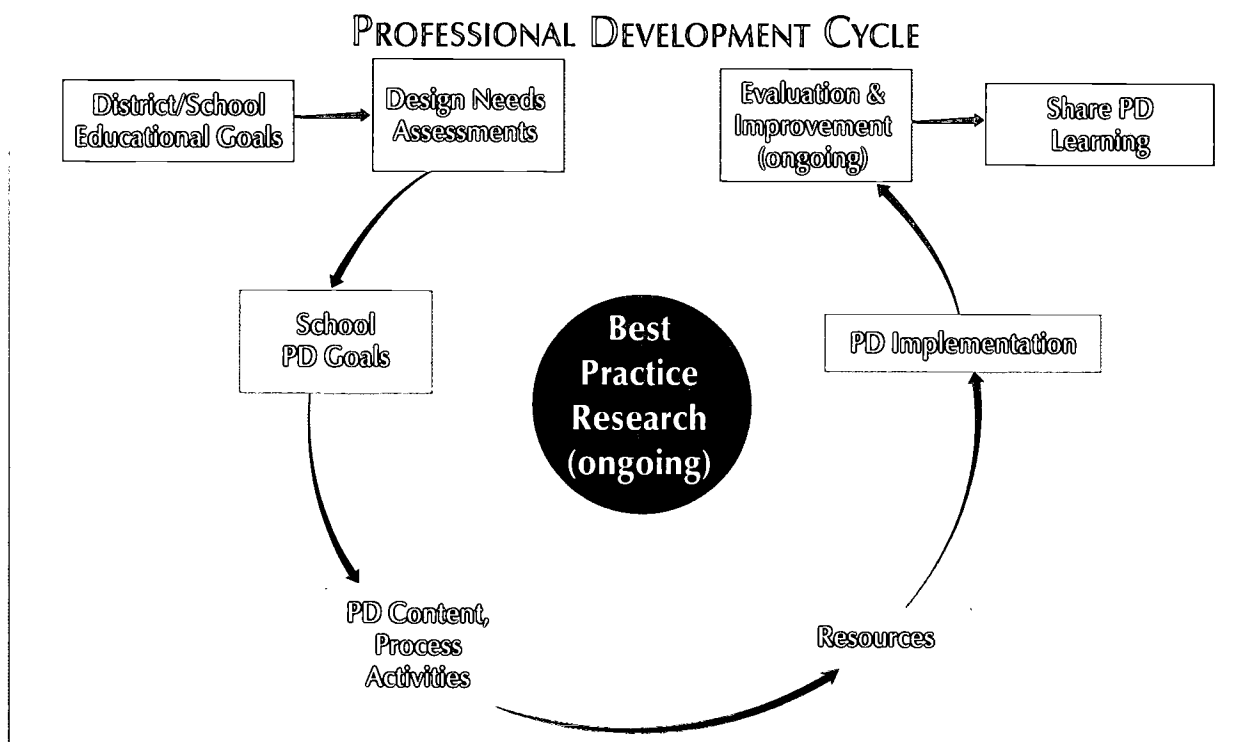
PROFESSIONAL DEVELOPMENT CYCLE

District/School Educational Goals

Design Needs Assessments

Evaluation & Improvement (ongoing)

Share PD Learning

School PD Goals

Best Practice Research (ongoing)

PD Implementation

PD Content, Process Activities

Resources